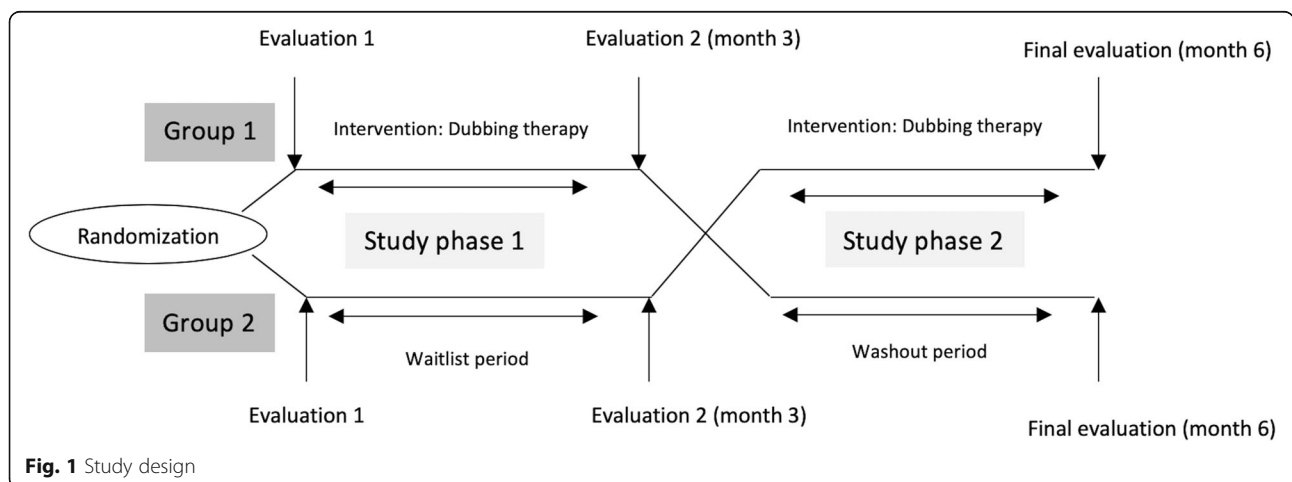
Evaluation 1

Evaluation 2 (month 3)

Final evaluation (month 6)

Group 1

Intervention: Dubbing therapy

Intervention: Dubbing therapy

Randomization

Study phase 1

Study phase 2

Group 2

Waitlist period

Washout period

Evaluation 1

Evaluation 2 (month 3)

Final evaluation (month 6)

**Fig. 1** Study design